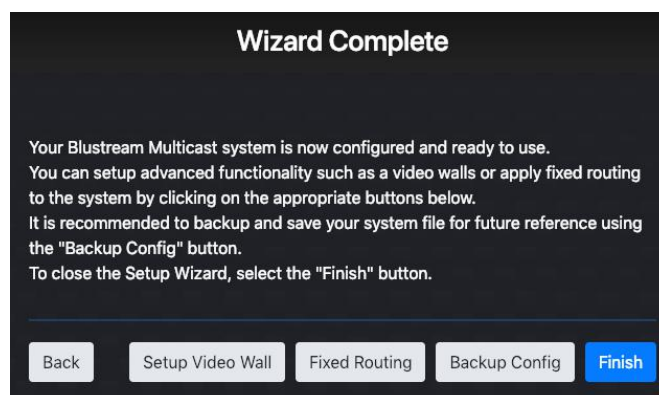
Wizard Complete

Your Blustream Multicast system is now configured and ready to use.
You can setup advanced functionality such as a video walls or apply fixed routing to the system by clicking on the appropriate buttons below.
It is recommended to backup and save your system file for future reference using the "Backup Config" button.
To close the Setup Wizard, select the "Finish" button.

Back
Setup Video Wall
Fixed Routing
Backup Config
Finish